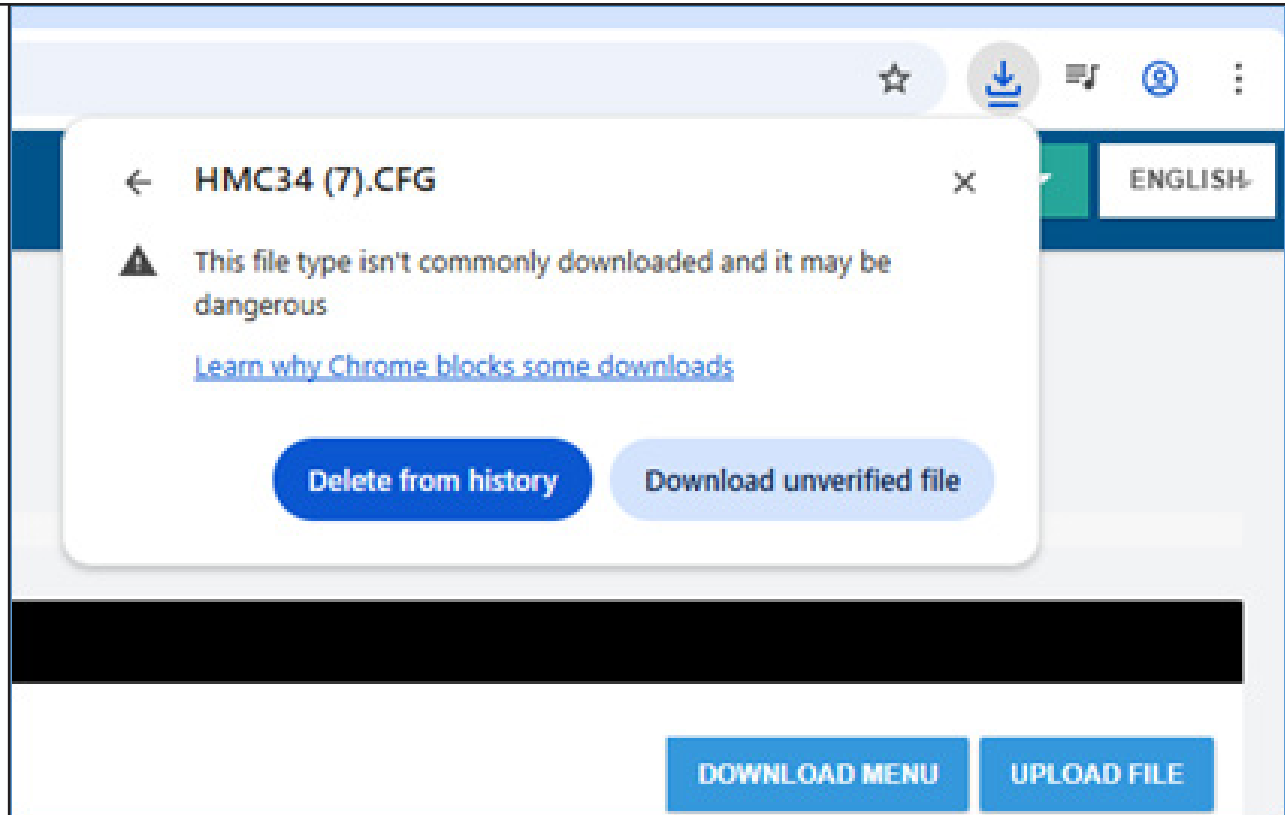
HMC34 (7).CFG

This file type isn't commonly downloaded and it may be dangerous

Learn why Chrome blocks some downloads

Delete from history

Download unverified file

ENGLISH

DOWNLOAD MENU

UPLOAD FILE